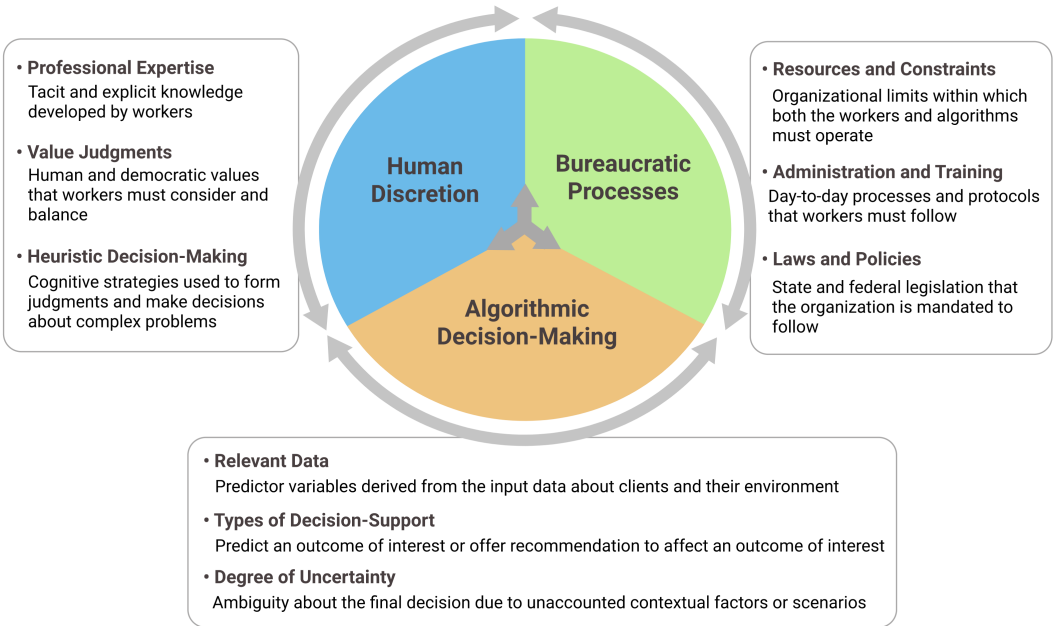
• Professional Expertise
Tacit and explicit knowledge developed by workers

• Value Judgments
Human and democratic values that workers must consider and balance

• Heuristic Decision-Making
Cognitive strategies used to form judgments and make decisions about complex problems

Human Discretion

Bureaucratic Processes

Algorithmic Decision-Making

• Resources and Constraints
Organizational limits within which both the workers and algorithms must operate

• Administration and Training
Day-to-day processes and protocols that workers must follow

• Laws and Policies
State and federal legislation that the organization is mandated to follow

• Relevant Data
Predictor variables derived from the input data about clients and their environment

• Types of Decision-Support
Predict an outcome of interest or offer recommendation to affect an outcome of interest

• Degree of Uncertainty
Ambiguity about the final decision due to unaccounted contextual factors or scenarios